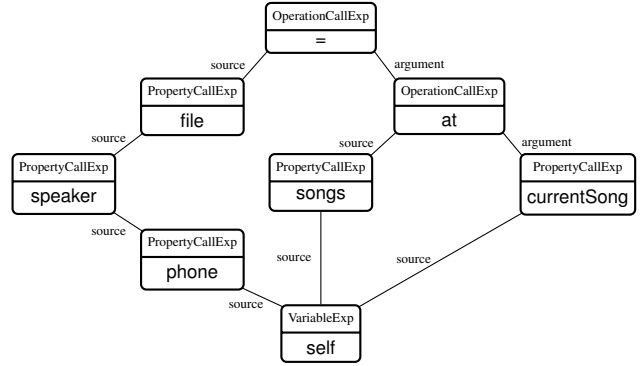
OperationCallExp
=

source
argument

PropertyCallExp
file

OperationCallExp
at

source
source
argument

PropertyCallExp
speaker

PropertyCallExp
songs

PropertyCallExp
currentSong

source

PropertyCallExp
phone

source
source

source

VariableExp
self